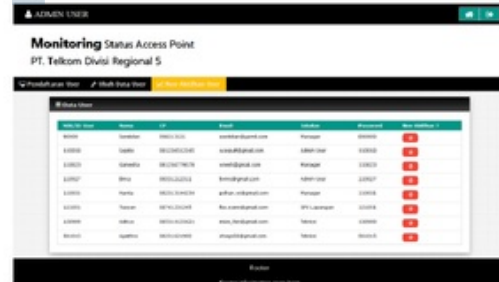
ADMIN USER

Monitoring Status Access Point
PT. Telkom Divisi Regional 5

Pendaftaran User | Ubah Data User | Non Aktifkan User

Data User

| NIK/ID User | Nama | HP | Email | Jabatan | Password | Non Aktifkan ? |
|---|---|---|---|---|---|---|
| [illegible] | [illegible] | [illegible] | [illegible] | Manager | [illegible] | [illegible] |
| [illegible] | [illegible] | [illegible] | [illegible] | Admin User | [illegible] | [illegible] |
| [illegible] | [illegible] | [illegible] | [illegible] | Manager | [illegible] | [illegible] |
| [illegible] | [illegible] | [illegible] | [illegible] | Admin User | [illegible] | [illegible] |
| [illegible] | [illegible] | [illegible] | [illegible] | Manager | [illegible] | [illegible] |
| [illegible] | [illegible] | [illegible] | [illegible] | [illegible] | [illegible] | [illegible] |
| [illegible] | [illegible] | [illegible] | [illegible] | Teknisi | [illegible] | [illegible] |
| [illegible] | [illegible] | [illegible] | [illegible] | Teknisi | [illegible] | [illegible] |

Footer
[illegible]